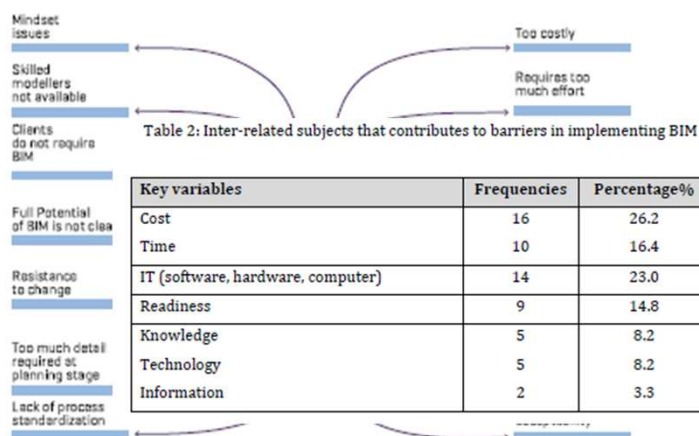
Mindset issues

Too costly

Skilled modellers not available

Requires too much effort

Clients do not require BIM

Table 2: Inter-related subjects that contributes to barriers in implementing BIM

Full Potential of BIM is not clea

Resistance to change

Too much detail required at planning stage

Lack of process standardization

| Key variables | Frequencies | Percentage% |
|---|---|---|
| Cost | 16 | 26.2 |
| Time | 10 | 16.4 |
| IT (software, hardware, computer) | 14 | 23.0 |
| Readiness | 9 | 14.8 |
| Knowledge | 5 | 8.2 |
| Technology | 5 | 8.2 |
| Information | 2 | 3.3 |

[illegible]